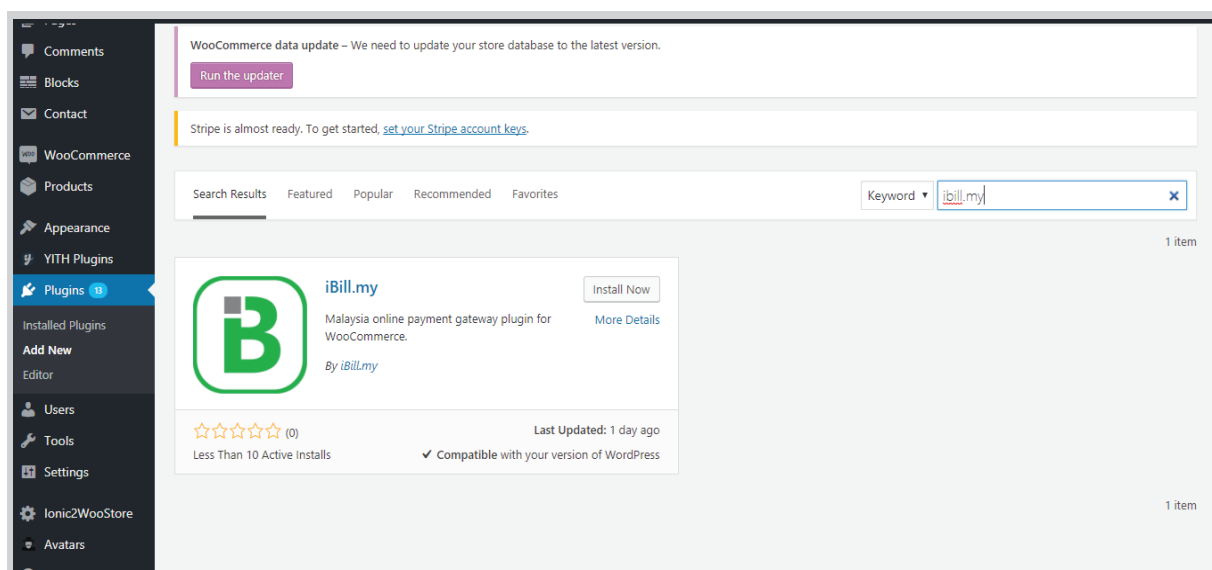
Comments
Blocks
Contact
WooCommerce
Products
Appearance
YITH Plugins
Plugins 13
Installed Plugins
Add New
Editor
Users
Tools
Settings
Ionic2WooStore
Avatars

**WooCommerce data update** – We need to update your store database to the latest version.

Run the updater

Stripe is almost ready. To get started, set your Stripe account keys.

Search Results Featured Popular Recommended Favorites

Keyword ibill.my

1 item

iBill.my

Install Now

More Details

Malaysia online payment gateway plugin for WooCommerce.

By iBill.my

(0)

Less Than 10 Active Installs

**Last Updated:** 1 day ago

✔ **Compatible** with your version of WordPress

1 item